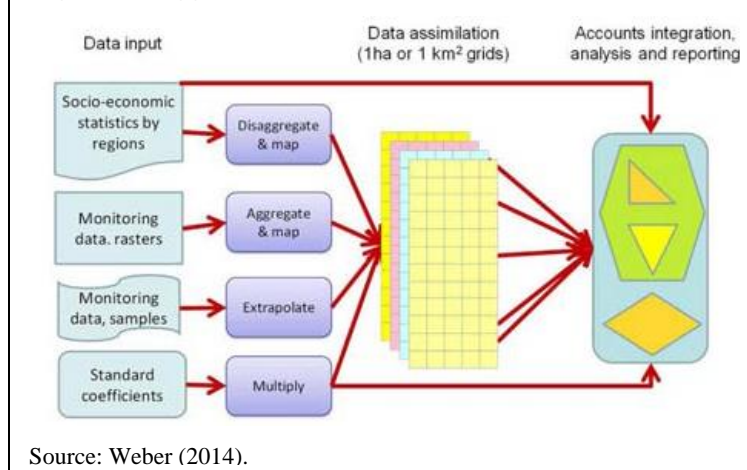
Data input

Data assimilation (1ha or 1 km$^2$ grids)

Accounts integration, analysis and reporting

Socio-economic statistics by regions

Disaggregate & map

Monitoring data. rasters

Aggregate & map

Monitoring data, samples

Extrapolate

Standard coefficients

Multiply

Source: Weber (2014).